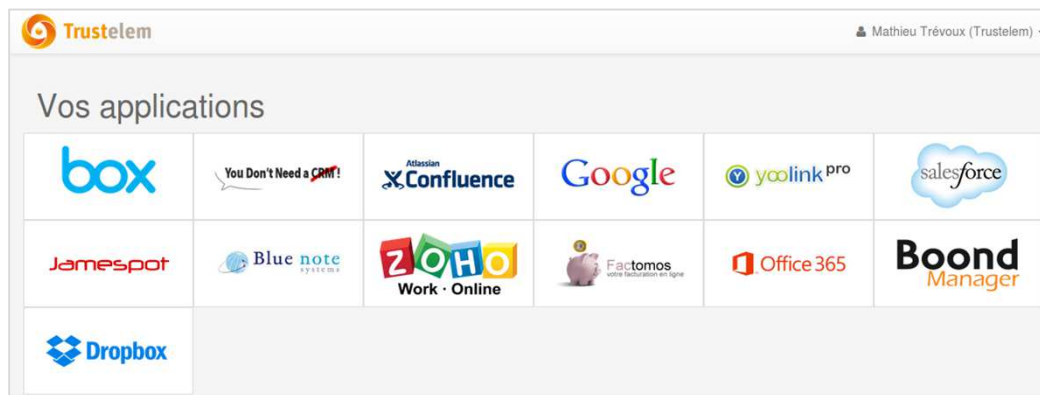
Trustelem

Mathieu Trévoux (Trustelem)

Vos applications

| box | You Don't Need a CRM! | Atlassian Confluence | Google | yoolink pro | salesforce |
|---|---|---|---|---|---|
| Jamespot | Blue note systems | ZOHO Work · Online | Factomos votre facturation en ligne | Office 365 | Boond Manager |
| Dropbox | | | | | |